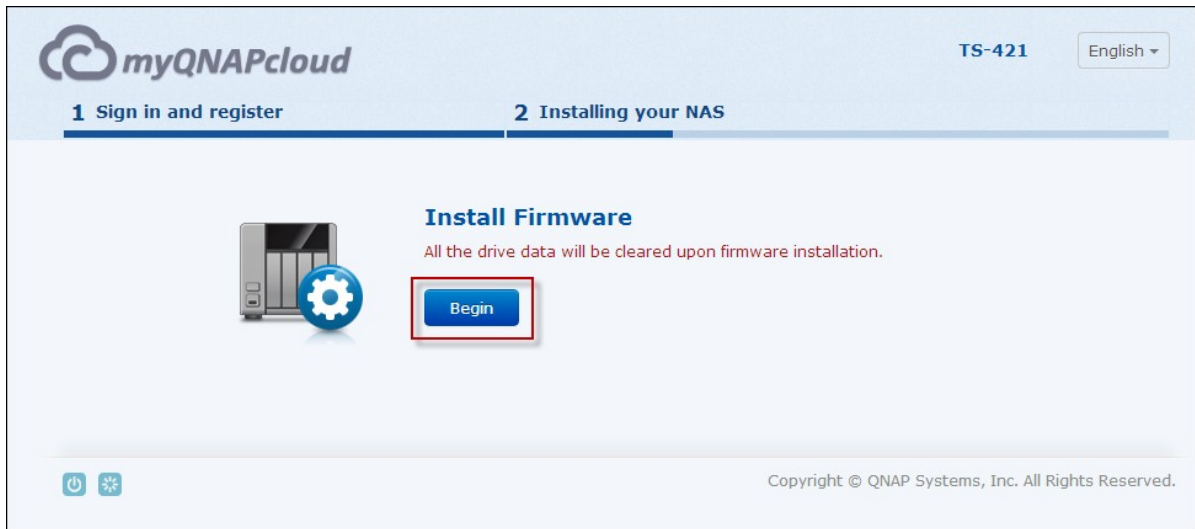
myQNAPcloud

TS-421

English

1 Sign in and register

2 Installing your NAS

Install Firmware

All the drive data will be cleared upon firmware installation.

Begin

Copyright © QNAP Systems, Inc. All Rights Reserved.